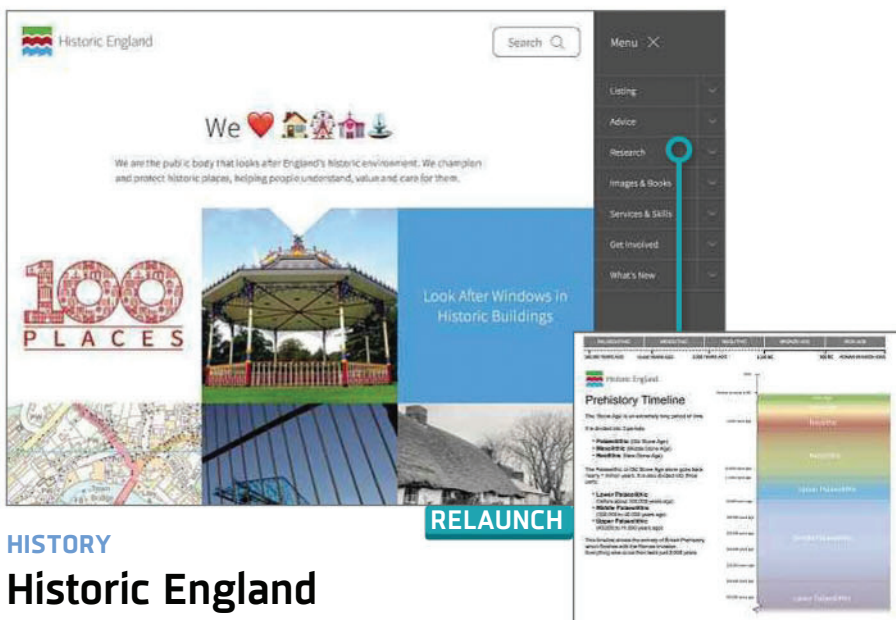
Historic England

Search

Menu

Listing

Advice

Research

Images & Books

Services & Skills

Get Involved

What's New

We ❤️

We are the public body that looks after England's historic environment. We champion and protect historic places, helping people understand, value and care for them.

100 PLACES

Look After Windows in Historic Buildings

Historic England

Prehistory Timeline

Neolithic

Mesolithic

Upper Palaeolithic

Middle Palaeolithic

Lower Palaeolithic

RELAUNCH

HISTORY

Historic England